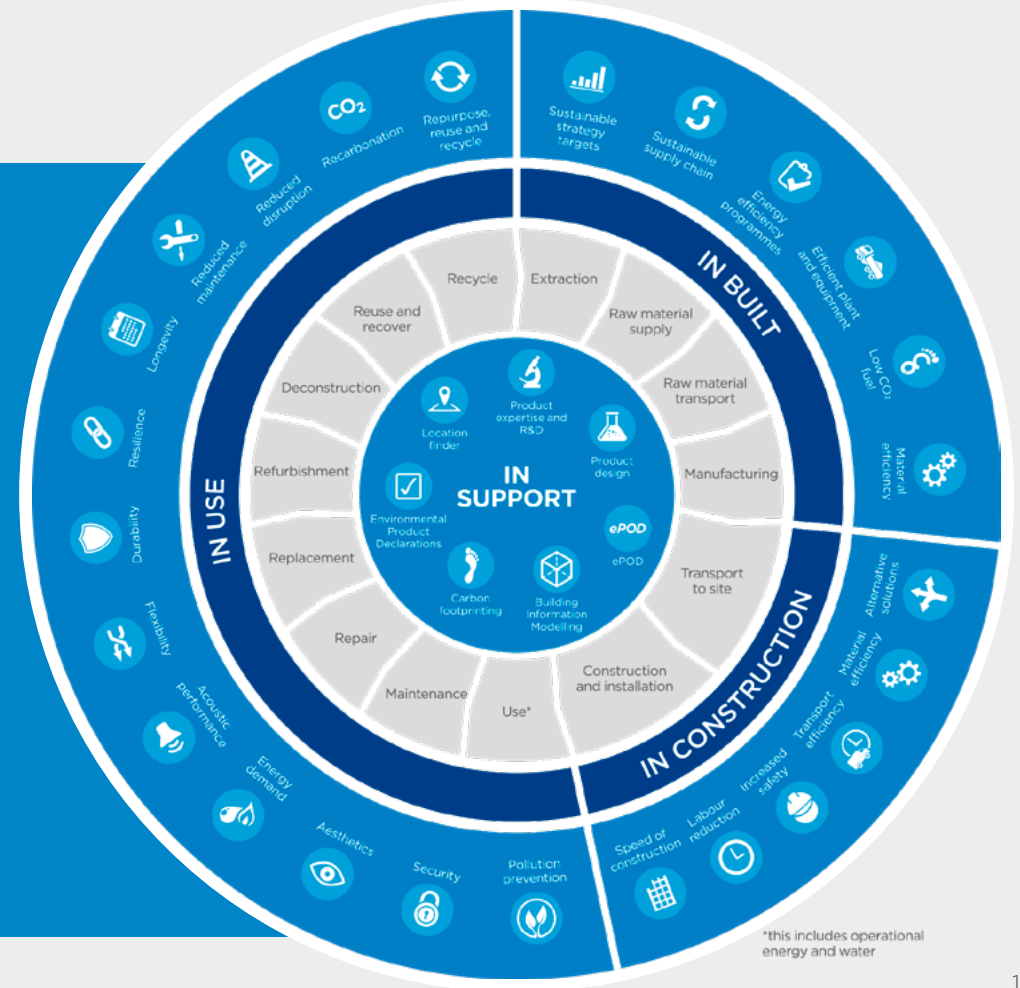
IN SUPPORT

Location finder

Product expertise and R&D

Product design

ePOD

ePOD

Building Information Modelling

Carbon footprinting

Environmental Product Declarations

Recycle

Extraction

Raw material supply

Raw material transport

Manufacturing

Transport to site

Construction and installation

Use*

Maintenance

Repair

Replacement

Refurbishment

Deconstruction

Reuse and recover

IN BUILT

IN CONSTRUCTION

IN USE

Sustainable strategy targets

Sustainable supply chain

Energy efficiency programmes

Efficient plant and equipment

Low $CO_2$ fuel

Material efficiency

Alternative solutions

Material efficiency

Transport efficiency

Increased safety

Labour reduction

Speed of construction

Pollution prevention

Security

Aesthetics

Energy demand

Acoustic performance

Flexibility

Durability

Resilience

Longevity

Reduced maintenance

Reduced disruption

$CO_2$

Recarbonation

Repurpose, reuse and recycle

*this includes operational energy and water

1